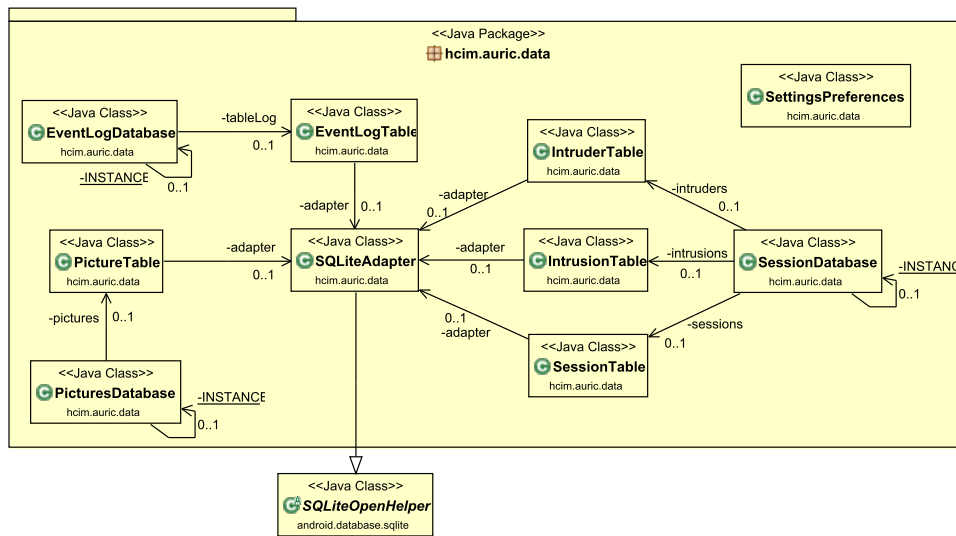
<<Java Package>>
hcim.auric.data

<<Java Class>>
EventLogDatabase
hcim.auric.data

-tableLog
0..1

<<Java Class>>
EventLogTable
hcim.auric.data

-INSTANCE
0..1

<<Java Class>>
IntruderTable
hcim.auric.data

<<Java Class>>
SettingsPreferences
hcim.auric.data

-adapter
0..1

-adapter
0..1

-intruders
0..1

<<Java Class>>
PictureTable
hcim.auric.data

-adapter
0..1

<<Java Class>>
SQLiteAdapter
hcim.auric.data

-adapter
0..1

<<Java Class>>
IntrusionTable
hcim.auric.data

-intrusions
0..1

<<Java Class>>
SessionDatabase
hcim.auric.data

-INSTANC
0..1

-pictures
0..1

0..1
-adapter

-sessions
0..1

<<Java Class>>
SessionTable
hcim.auric.data

<<Java Class>>
PicturesDatabase
hcim.auric.data

-INSTANCE
0..1

<<Java Class>>
SQLiteOpenHelper
android.database.sqlite